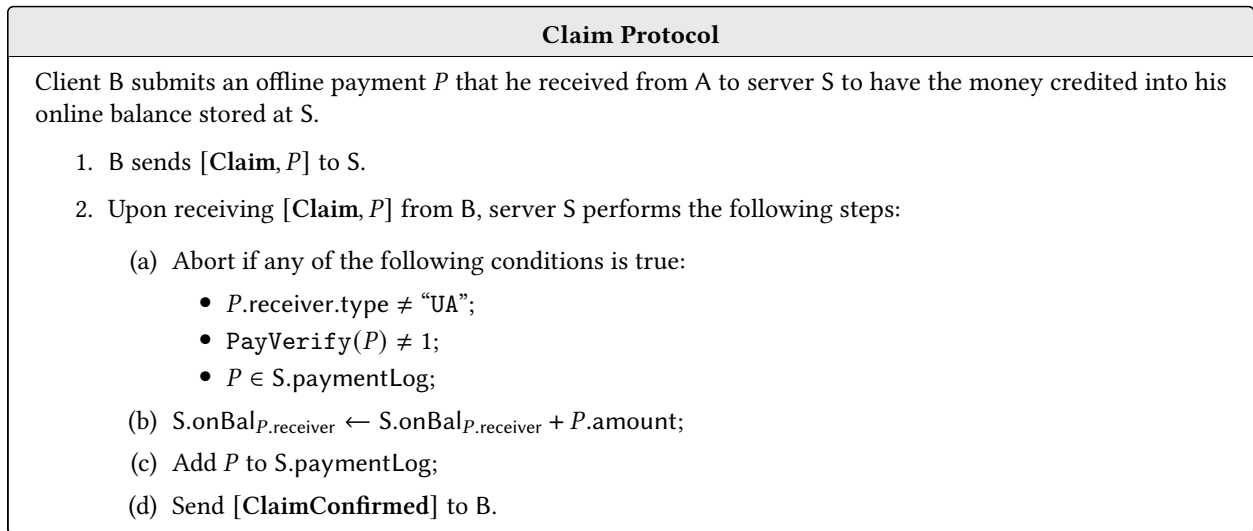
**Claim Protocol**

Client B submits an offline payment $P$ that he received from A to server S to have the money credited into his online balance stored at S.

1. B sends $[\textbf{Claim}, P]$ to S.

2. Upon receiving $[\textbf{Claim}, P]$ from B, server S performs the following steps:

(a) Abort if any of the following conditions is true:

• $P$.receiver.type $\neq$ "UA";
• PayVerify$(P) \neq 1$;
• $P \in$ S.paymentLog;

(b) S.onBal$_{P.\text{receiver}}$ $\leftarrow$ S.onBal$_{P.\text{receiver}}$ + $P$.amount;

(c) Add $P$ to S.paymentLog;

(d) Send $[\textbf{ClaimConfirmed}]$ to B.